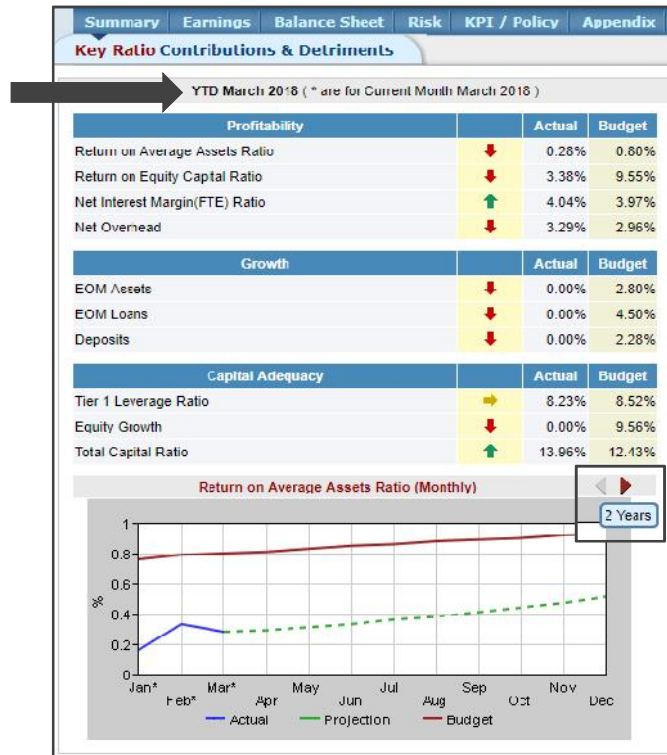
Summary | Earnings | Balance Sheet | Risk | KPI / Policy | Appendix

Key Ratio Contributions & Detriments

YTD March 2018 ( * are for Current Month March 2018 )

| Profitability | | Actual | Budget |
|---|---|---|---|
| Return on Average Assets Ratio | | 0.28% | 0.80% |
| Return on Equity Capital Ratio | | 3.38% | 9.55% |
| Net Interest Margin(FTE) Ratio | | 4.04% | 3.97% |
| Net Overhead | | 3.29% | 2.96% |

| Growth | | Actual | Budget |
|---|---|---|---|
| EOM Assets | | 0.00% | 2.80% |
| EOM Loans | | 0.00% | 4.50% |
| Deposits | | 0.00% | 2.28% |

| Capital Adequacy | | Actual | Budget |
|---|---|---|---|
| Tier 1 Leverage Ratio | | 8.23% | 8.52% |
| Equity Growth | | 0.00% | 9.56% |
| Total Capital Ratio | | 13.96% | 12.43% |

Return on Average Assets Ratio (Monthly)

2 Years

1
0.8
0.6
0.4
0.2
0
%

Jan* Feb* Mar* Apr May Jun Jul Aug Sep Oct Nov Dec

Actual Projection Budget